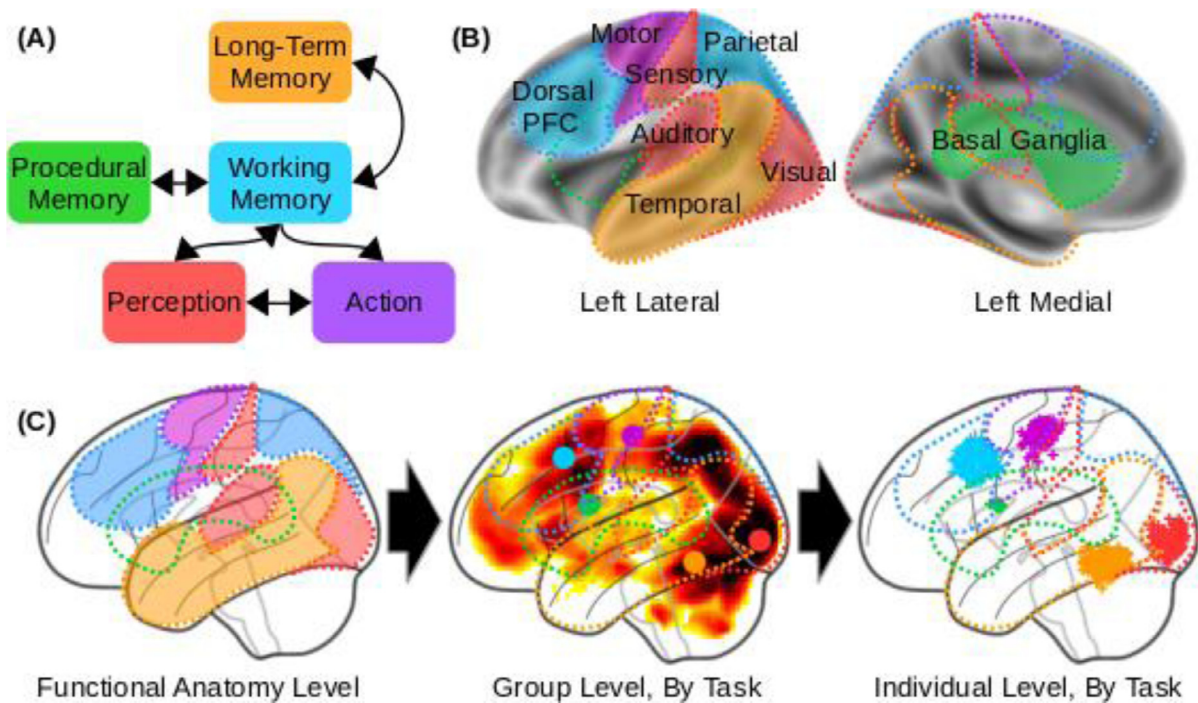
(A)

Long-Term Memory

Procedural Memory

Working Memory

Perception

Action

(B)

Motor

Parietal

Sensory

Dorsal PFC

Auditory

Visual

Temporal

Basal Ganglia

Left Lateral

Left Medial

(C)

Functional Anatomy Level

Group Level, By Task

Individual Level, By Task